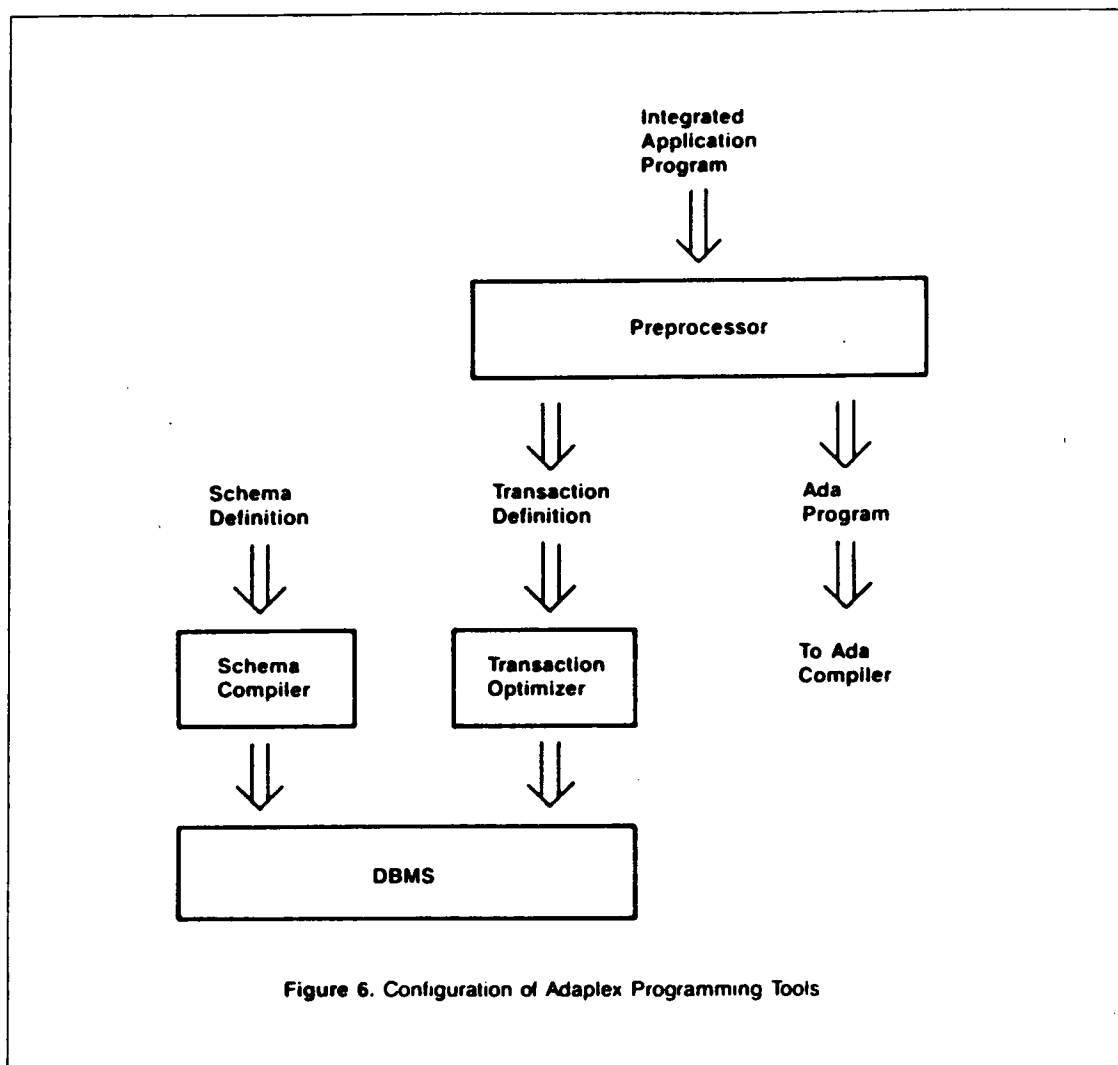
Integrated Application Program

Preprocessor

Schema Definition

Transaction Definition

Ada Program

Schema Compiler

Transaction Optimizer

To Ada Compiler

DBMS

Figure 6. Configuration of Adaplex Programming Tools